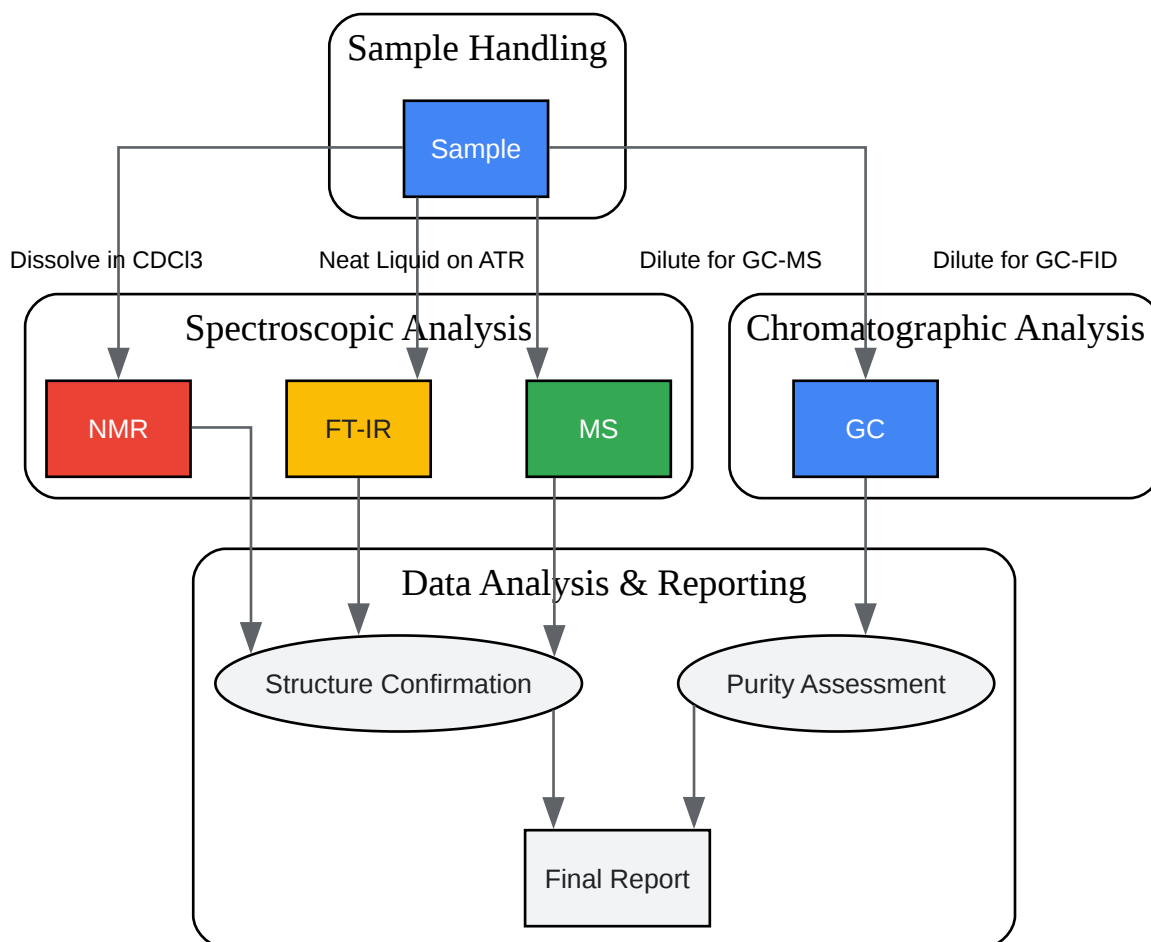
Sample Handling

Sample

Dissolve in CDCl3

Neat Liquid on ATR

Dilute for GC-MS

Dilute for GC-FID

Spectroscopic Analysis

NMR

FT-IR

MS

Chromatographic Analysis

GC

Data Analysis & Reporting

Structure Confirmation

Purity Assessment

Final Report